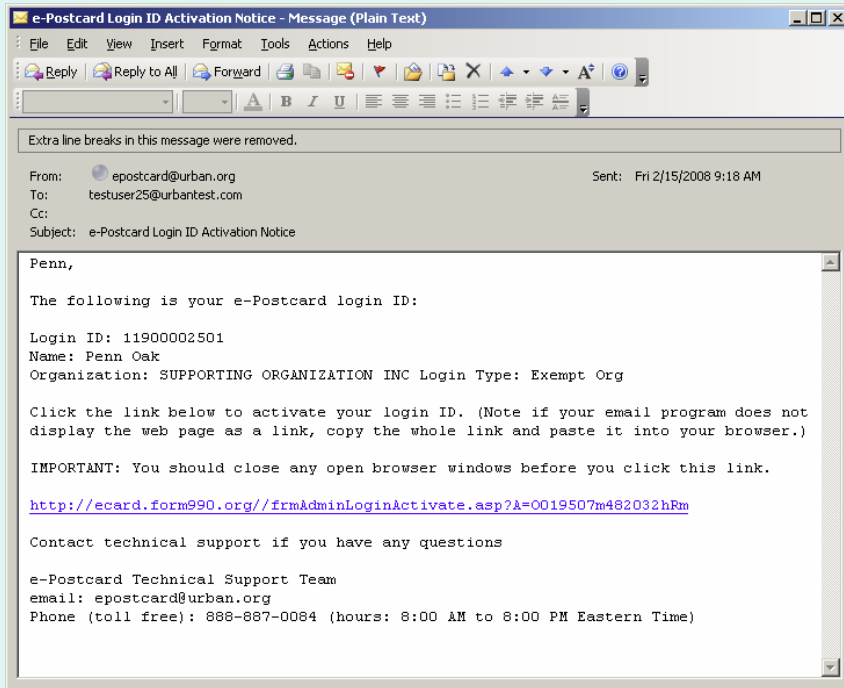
e-Postcard Login ID Activation Notice - Message (Plain Text)

File Edit View Insert Format Tools Actions Help

Reply | Reply to All | Forward

B I U

Extra line breaks in this message were removed.

From: epostcard@urban.org
Sent: Fri 2/15/2008 9:18 AM
To: testuser25@urbantest.com
Cc:
Subject: e-Postcard Login ID Activation Notice

Penn,

The following is your e-Postcard login ID:

Login ID: 11900002501
Name: Penn Oak
Organization: SUPPORTING ORGANIZATION INC Login Type: Exempt Org

Click the link below to activate your login ID. (Note if your email program does not display the web page as a link, copy the whole link and paste it into your browser.)

IMPORTANT: You should close any open browser windows before you click this link.

http://ecard.form990.org//frmAdminLoginActivate.asp?A=0019507m482032hRm

Contact technical support if you have any questions

e-Postcard Technical Support Team
email: epostcard@urban.org
Phone (toll free): 888-887-0084 (hours: 8:00 AM to 8:00 PM Eastern Time)